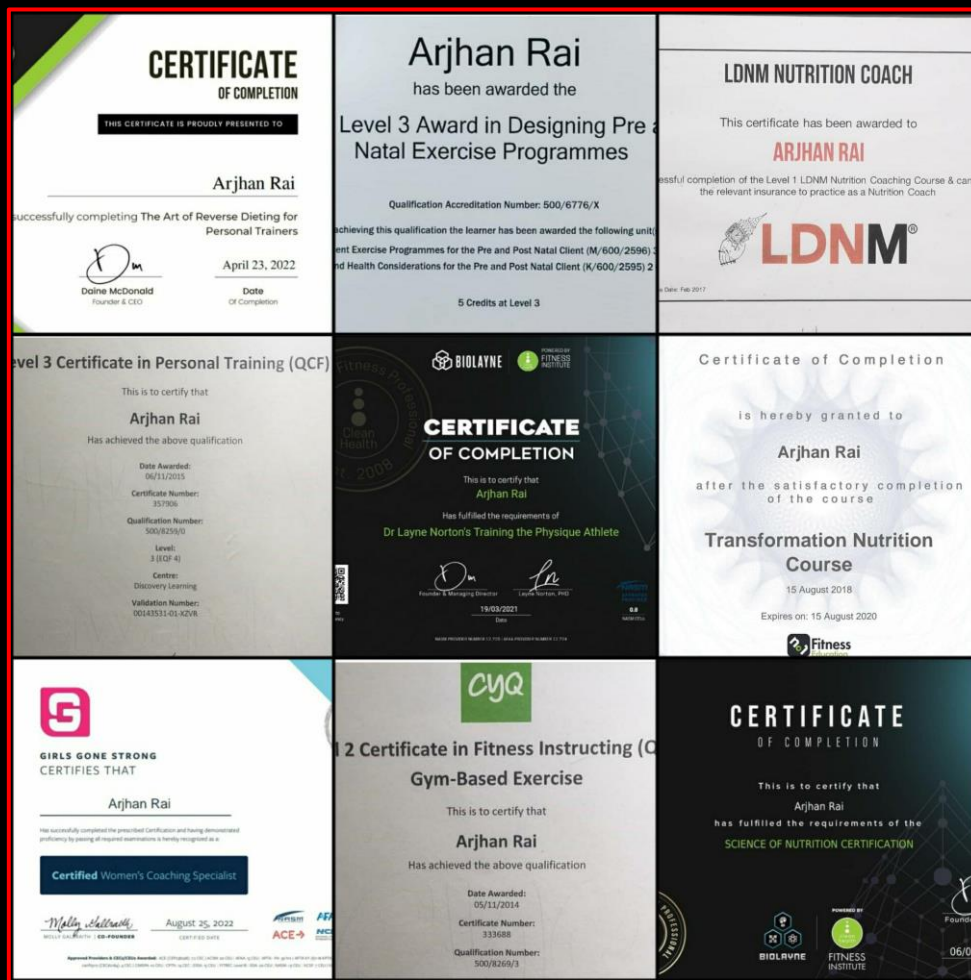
CERTIFICATE
OF COMPLETION
THIS CERTIFICATE IS PROUDLY PRESENTED TO

Arjhan Rai

successfully completing The Art of Reverse Dieting for Personal Trainers

Daine McDonald
Founder & CEO

April 23, 2022
Date
Of Completion

Arjhan Rai
has been awarded the
Level 3 Award in Designing Pre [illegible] Natal Exercise Programmes

Qualification Accreditation Number: 500/6776/X

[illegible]chieving this qualification the learner has been awarded the following unit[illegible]
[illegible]ent Exercise Programmes for the Pre and Post Natal Client (M/600/2596) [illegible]
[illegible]d Health Considerations for the Pre and Post Natal Client (K/600/2595) 2 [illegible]

5 Credits at Level 3

LDNM NUTRITION COACH

This certificate has been awarded to
ARJHAN RAI
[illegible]essful completion of the Level 1 LDNM Nutrition Coaching Course & car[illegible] the relevant insurance to practice as a Nutrition Coach

LDNM®

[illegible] Date: Feb 2017

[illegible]vel 3 Certificate in Personal Training (QCF)

This is to certify that
Arjhan Rai
Has achieved the above qualification

Date Awarded:
06/11/2015
Certificate Number:
357906
Qualification Number:
500/8259/0
Level:
3 (EQF 4)
Centre:
Discovery Learning
Validation Number:
00143531-01-XZVB

BIOLAYNE
POWERED BY FITNESS INSTITUTE

CERTIFICATE
OF COMPLETION
This is to certify that
Arjhan Rai
Has fulfilled the requirements of
Dr Layne Norton's Training the Physique Athlete

Founder & Managing Director
Layne Norton, PhD
19/03/2021
Date

Certificate of Completion
is hereby granted to
Arjhan Rai
after the satisfactory completion of the course
Transformation Nutrition Course
15 August 2018
Expires on: 15 August 2020
Fitness Education

GIRLS GONE STRONG
CERTIFIES THAT
Arjhan Rai
Has successfully completed the prescribed Certification and having demonstrated proficiency by passing all required examinations is hereby recognized as a
Certified Women's Coaching Specialist
MOLLY GALBRAITH | CO-FOUNDER
August 25, 2022
CERTIFIED DATE
ACE

CYQ
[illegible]l 2 Certificate in Fitness Instructing (Q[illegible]
Gym-Based Exercise
This is to certify that
Arjhan Rai
Has achieved the above qualification
Date Awarded:
05/11/2014
Certificate Number:
333688
Qualification Number:
500/8269/3

CERTIFICATE
OF COMPLETION
This is to certify that
Arjhan Rai
has fulfilled the requirements of the
SCIENCE OF NUTRITION CERTIFICATION
BIOLAYNE
POWERED BY
FITNESS INSTITUTE
06/0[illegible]